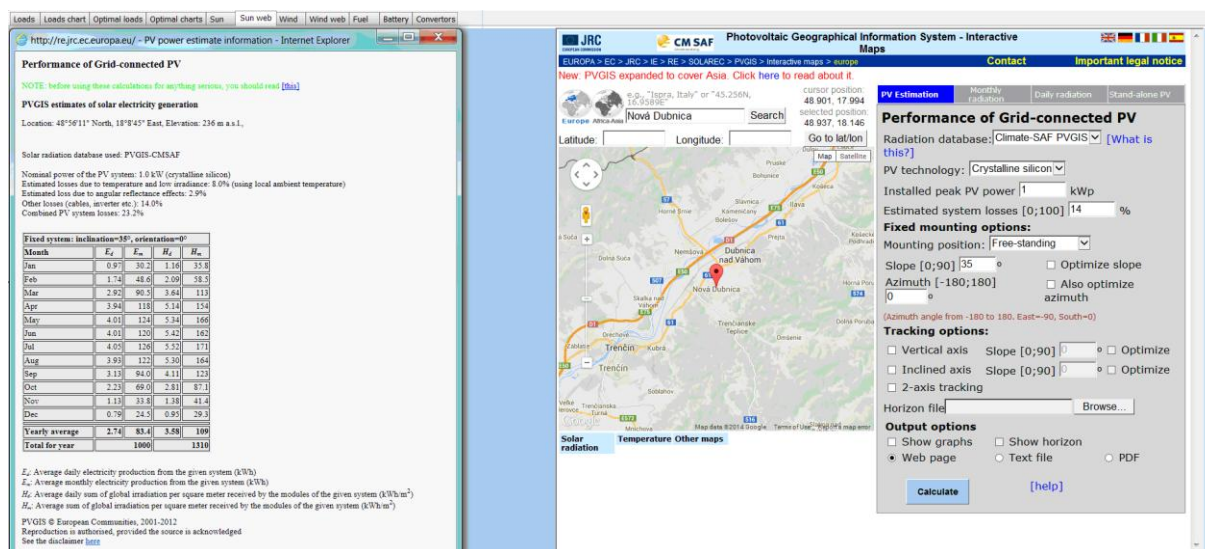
Loads | Loads chart | Optimal loads | Optimal charts | Sun | Sun web | Wind | Wind web | Fuel | Battery | Convertors

http://re.jrc.ec.europa.eu/ - PV power estimate information - Internet Explorer

Performance of Grid-connected PV

NOTE: before using these calculations for anything serious, you should read [this]

PVGIS estimates of solar electricity generation

Location: 48°56'11" North, 18°8'45" East, Elevation: 236 m a.s.l.,

Solar radiation database used: PVGIS-CMSAF

Nominal power of the PV system: 1.0 kW (crystalline silicon)
Estimated losses due to temperature and low irradiance: 8.0% (using local ambient temperature)
Estimated loss due to angular reflectance effects: 2.9%
Other losses (cables, inverter etc.): 14.0%
Combined PV system losses: 23.2%

Fixed system: inclination=35°, orientation=0°

| Month | $E_d$ | $E_m$ | $H_d$ | $H_m$ |
|---|---|---|---|---|
| Jan | 0.97 | 30.2 | 1.16 | 35.8 |
| Feb | 1.74 | 48.6 | 2.09 | 58.5 |
| Mar | 2.92 | 90.5 | 3.64 | 113 |
| Apr | 3.94 | 118 | 5.14 | 154 |
| May | 4.01 | 124 | 5.34 | 166 |
| Jun | 4.01 | 120 | 5.42 | 162 |
| Jul | 4.05 | 126 | 5.52 | 171 |
| Aug | 3.93 | 122 | 5.30 | 164 |
| Sep | 3.13 | 94.0 | 4.11 | 123 |
| Oct | 2.23 | 69.0 | 2.81 | 87.1 |
| Nov | 1.13 | 33.8 | 1.38 | 41.4 |
| Dec | 0.79 | 24.5 | 0.95 | 29.3 |
| Yearly average | 2.74 | 83.4 | 3.58 | 109 |
| Total for year | | 1000 | | 1310 |

$E_d$: Average daily electricity production from the given system (kWh)
$E_m$: Average monthly electricity production from the given system (kWh)
$H_d$: Average daily sum of global irradiation per square meter received by the modules of the given system (kWh/m$^2$)
$H_m$: Average sum of global irradiation per square meter received by the modules of the given system (kWh/m$^2$)

PVGIS © European Communities, 2001-2012
Reproduction is authorised, provided the source is acknowledged
See the disclaimer here

JRC
CM SAF
Photovoltaic Geographical Information System - Interactive Maps
EUROPA > EC > JRC > IE > RE > SOLAREC > PVGIS > Interactive maps > europe
Contact
Important legal notice
New: PVGIS expanded to cover Asia. Click here to read about it.

Europe Africa-Asia
e.g., "Ispra, Italy" or "45.256N, 16.9589E"
Nová Dubnica
Search
cursor position: 48.901, 17.994
selected position: 48.937, 18.146
Latitude:
Longitude:
Go to lat/lon
Map Satellite
Prusské Bolešov Slavnica Horné Srnie Kameničany Ilava Nemšová Dubnica nad Váhom Pruské Dolná Súča Nová Dubnica Skalka nad Váhom Trenčianske Teplice Omšenie Dolná Poruba Trenčín Kubra Drietoma Soblahov Trenčianska Turná
Map data ©2014 Google Terms of Use Report a map error
Solar radiation | Temperature | Other maps

PV Estimation | Monthly radiation | Daily radiation | Stand-alone PV

Performance of Grid-connected PV
Radiation database: Climate-SAF PVGIS [What is this?]
PV technology: Crystalline silicon
Installed peak PV power 1 kWp
Estimated system losses [0;100] 14 %
Fixed mounting options:
Mounting position: Free-standing
Slope [0;90] 35 ° ☐ Optimize slope
Azimuth [-180;180] 0 ° ☐ Also optimize azimuth
(Azimuth angle from -180 to 180. East=-90, South=0)
Tracking options:
☐ Vertical axis Slope [0;90] 0 ° ☐ Optimize
☐ Inclined axis Slope [0;90] 0 ° ☐ Optimize
☐ 2-axis tracking
Horizon file Browse...
Output options
☐ Show graphs ☐ Show horizon
● Web page ○ Text file ○ PDF
Calculate
[help]